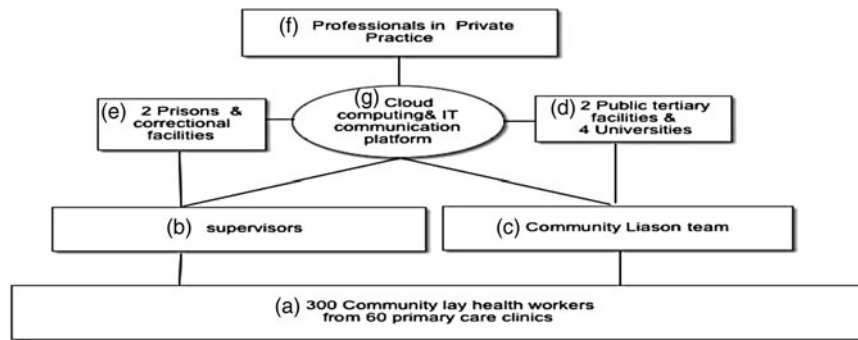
(f) Professionals in Private Practice

(e) 2 Prisons & correctional facilities

(g) Cloud computing& IT communication platform

(d) 2 Public tertiary facilities & 4 Universities

(b) supervisors

(c) Community Liason team

(a) 300 Community lay health workers from 60 primary care clinics